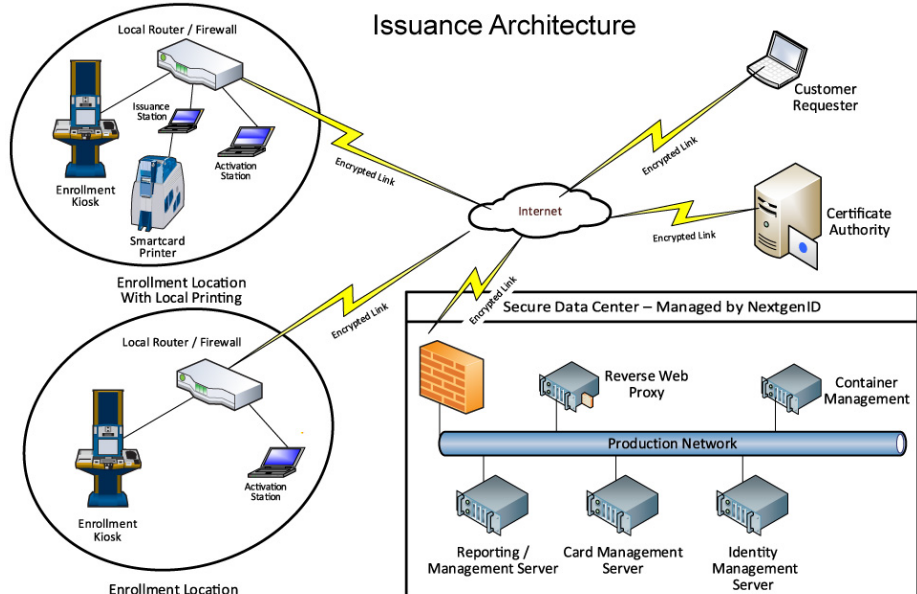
Issuance Architecture

Local Router / Firewall

Issuance Station

Activation Station

Enrollment Kiosk

Smartcard Printer

Enrollment Location With Local Printing

Encrypted Link

Internet

Customer Requester

Encrypted Link

Certificate Authority

Encrypted Link

Encrypted Link

Encrypted Link

Secure Data Center – Managed by NextgenID

Reverse Web Proxy

Container Management

Production Network

Reporting / Management Server

Card Management Server

Identity Management Server

Local Router / Firewall

Enrollment Kiosk

Activation Station

Enrollment Location